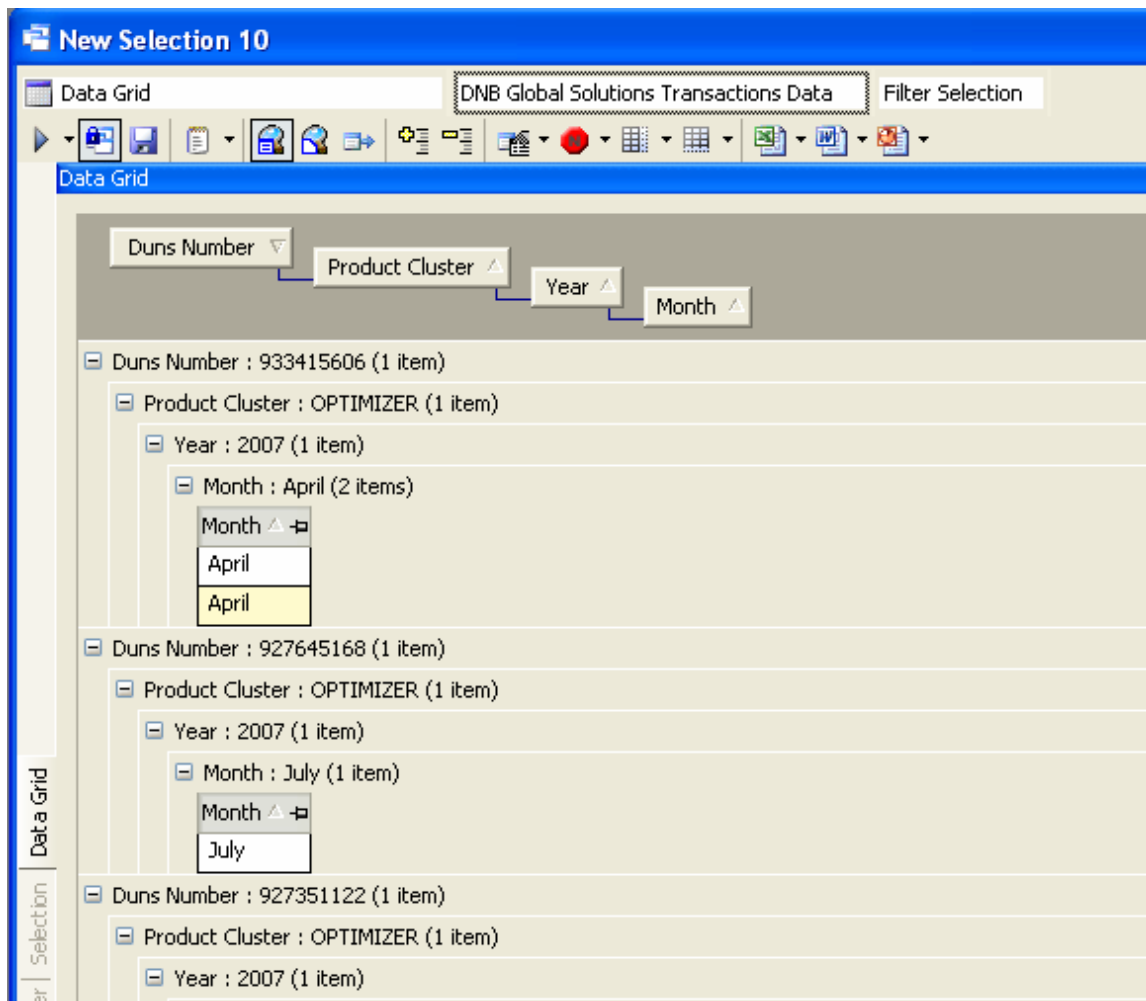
New Selection 10

Data Grid
DNB Global Solutions Transactions Data
Filter Selection

Data Grid

Duns Number
Product Cluster
Year
Month

Duns Number : 933415606 (1 item)
Product Cluster : OPTIMIZER (1 item)
Year : 2007 (1 item)
Month : April (2 items)

| Month |
|---|
| April |
| April |

Duns Number : 927645168 (1 item)
Product Cluster : OPTIMIZER (1 item)
Year : 2007 (1 item)
Month : July (1 item)

| Month |
|---|
| July |

Duns Number : 927351122 (1 item)
Product Cluster : OPTIMIZER (1 item)
Year : 2007 (1 item)

Data Grid
Selection
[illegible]er